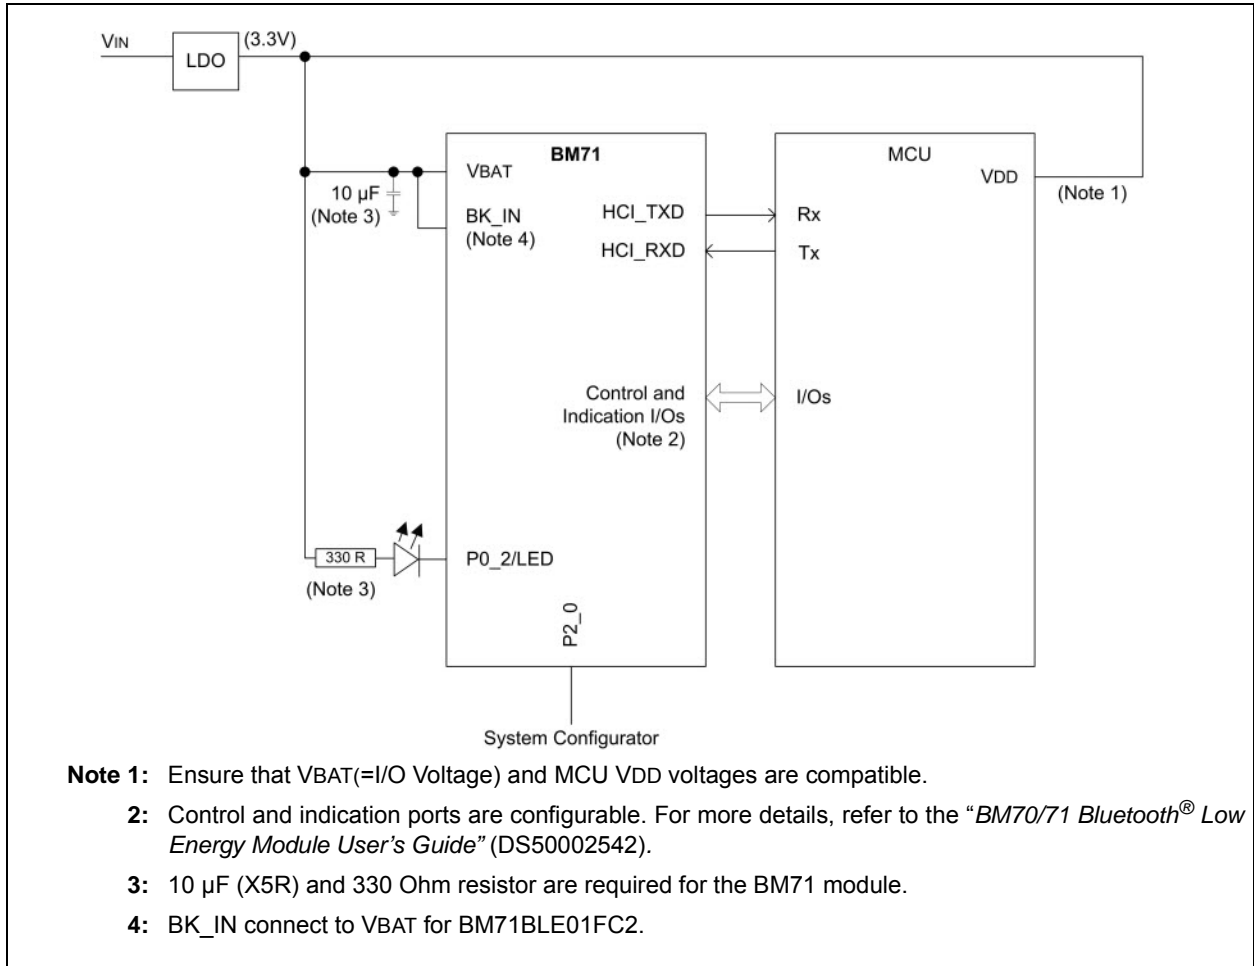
VIN LDO (3.3V)

BM71

VBAT

10 µF (Note 3)

BK_IN (Note 4)

HCI_TXD

HCI_RXD

MCU

VDD

(Note 1)

Rx

Tx

Control and Indication I/Os (Note 2)

I/Os

330 R

(Note 3)

P0_2/LED

P2_0

System Configurator

**Note 1:** Ensure that VBAT(=I/O Voltage) and MCU VDD voltages are compatible.

**2:** Control and indication ports are configurable. For more details, refer to the "*BM70/71 Bluetooth® Low Energy Module User's Guide"* (DS50002542).

**3:** 10 µF (X5R) and 330 Ohm resistor are required for the BM71 module.

**4:** BK_IN connect to VBAT for BM71BLE01FC2.